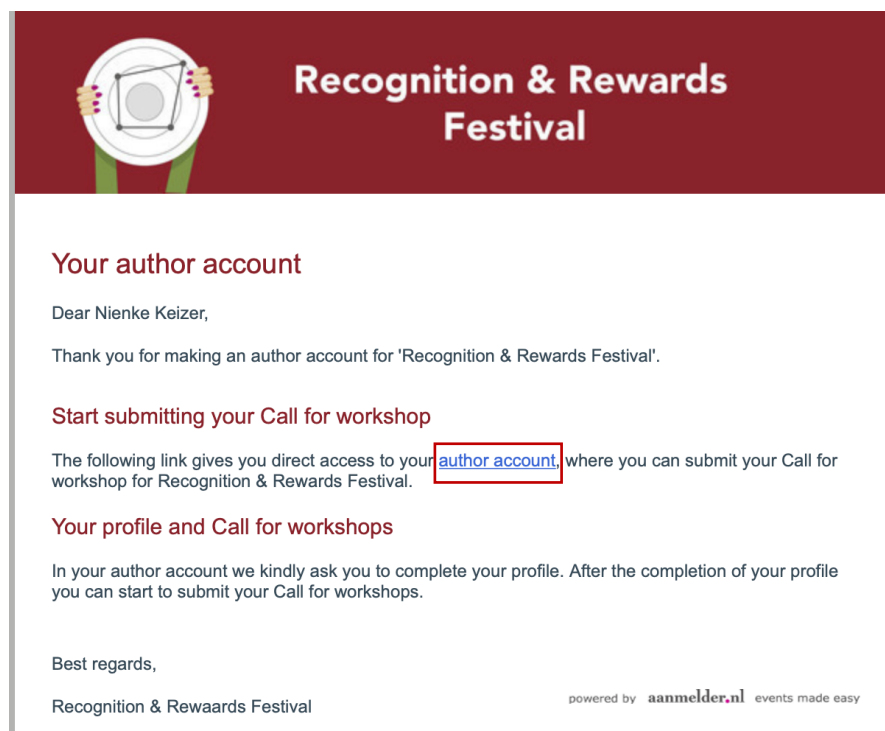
Recognition & Rewards Festival

Your author account

Dear Nienke Keizer,

Thank you for making an author account for 'Recognition & Rewards Festival'.

Start submitting your Call for workshop

The following link gives you direct access to your author account, where you can submit your Call for workshop for Recognition & Rewards Festival.

Your profile and Call for workshops

In your author account we kindly ask you to complete your profile. After the completion of your profile you can start to submit your Call for workshops.

Best regards,

Recognition & Rewaards Festival

powered by aanmelder.nl events made easy